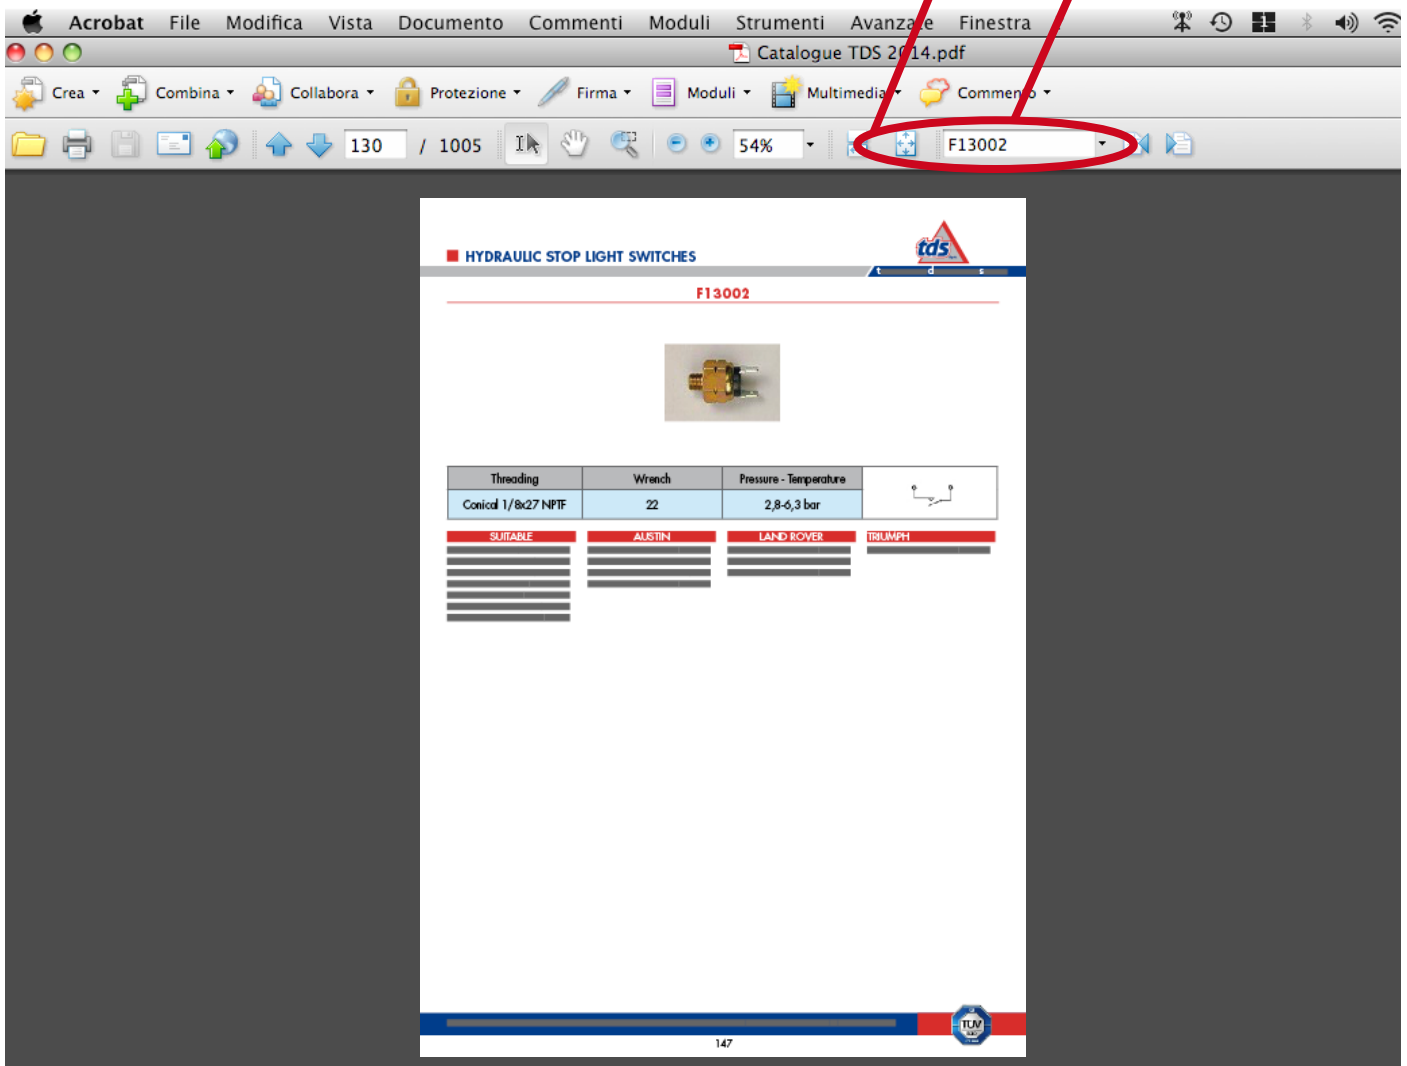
Acrobat File Modifica Vista Documento Commenti Moduli Strumenti Avanza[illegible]e Finestra

Catalogue TDS 2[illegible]14.pdf

Crea Combina Collabora Protezione Firma Moduli Multimedia Commen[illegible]o

130 / 1005 54% F13002

HYDRAULIC STOP LIGHT SWITCHES

tds

t d s

F13002

| Threading | Wrench | Pressure - Temperature |
|---|---|---|
| Conical 1/8x27 NPTF | 22 | 2,8-6,3 bar |

SUITABLE AUSTIN LAND ROVER TRIUMPH

TÜV

147